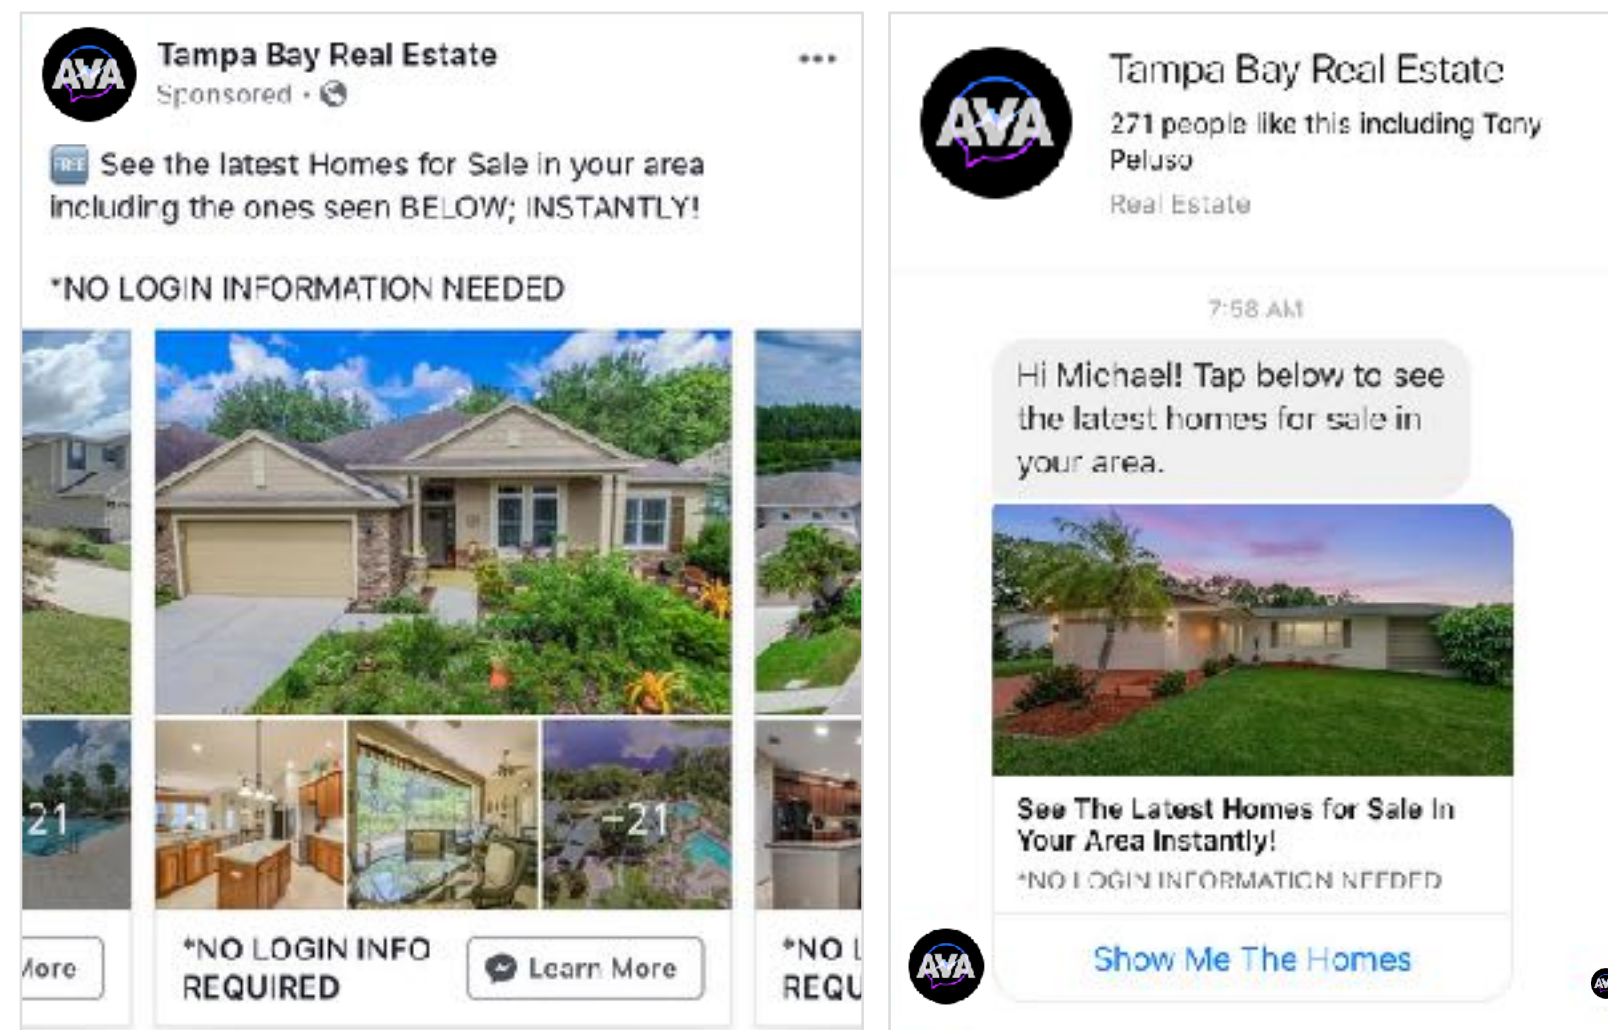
AVA

Tampa Bay Real Estate
Sponsored ·

•••

FREE See the latest Homes for Sale in your area including the ones seen BELOW; INSTANTLY!

*NO LOGIN INFORMATION NEEDED

21

+21

lore

*NO LOGIN INFO REQUIRED

Learn More

*NO L
REQU

AVA

Tampa Bay Real Estate
271 people like this including Tony Peluso
Real Estate

7:58 AM

Hi Michael! Tap below to see the latest homes for sale in your area.

See The Latest Homes for Sale In Your Area Instantly!
*NO LOGIN INFORMATION NEEDED

Show Me The Homes

AVA